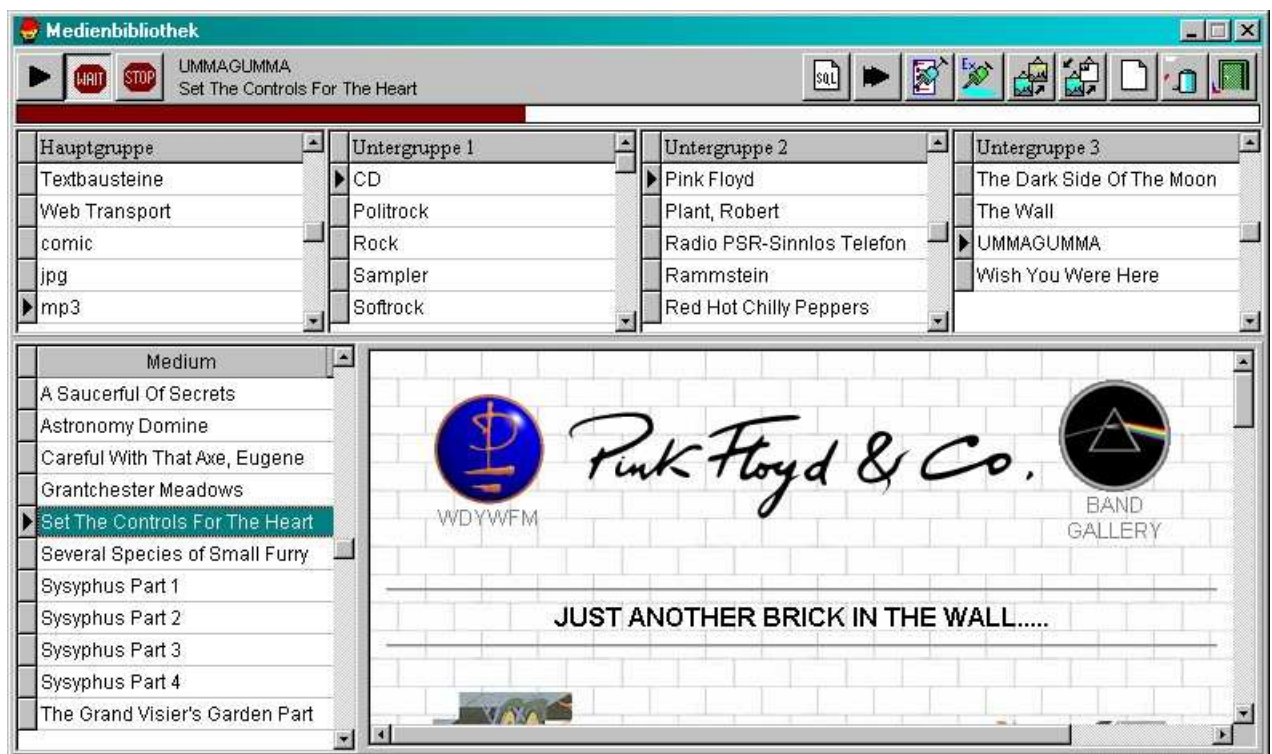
Medienbibliothek

WAIT STOP UMMAGUMMA
Set The Controls For The Heart

SQL

| Hauptgruppe |
|---|
| Textbausteine |
| Web Transport |
| comic |
| jpg |
| mp3 |

| Untergruppe 1 |
|---|
| CD |
| Politrock |
| Rock |
| Sampler |
| Softrock |

| Untergruppe 2 |
|---|
| Pink Floyd |
| Plant, Robert |
| Radio PSR-Sinnlos Telefon |
| Rammstein |
| Red Hot Chilly Peppers |

| Untergruppe 3 |
|---|
| The Dark Side Of The Moon |
| The Wall |
| UMMAGUMMA |
| Wish You Were Here |

| Medium |
|---|
| A Saucerful Of Secrets |
| Astronomy Domine |
| Careful With That Axe, Eugene |
| Grantchester Meadows |
| Set The Controls For The Heart |
| Several Species of Small Furry |
| Sysyphus Part 1 |
| Sysyphus Part 2 |
| Sysyphus Part 3 |
| Sysyphus Part 4 |
| The Grand Visier's Garden Part |

WDYWFM

Pink Floyd & Co.

BAND GALLERY

JUST ANOTHER BRICK IN THE WALL.....